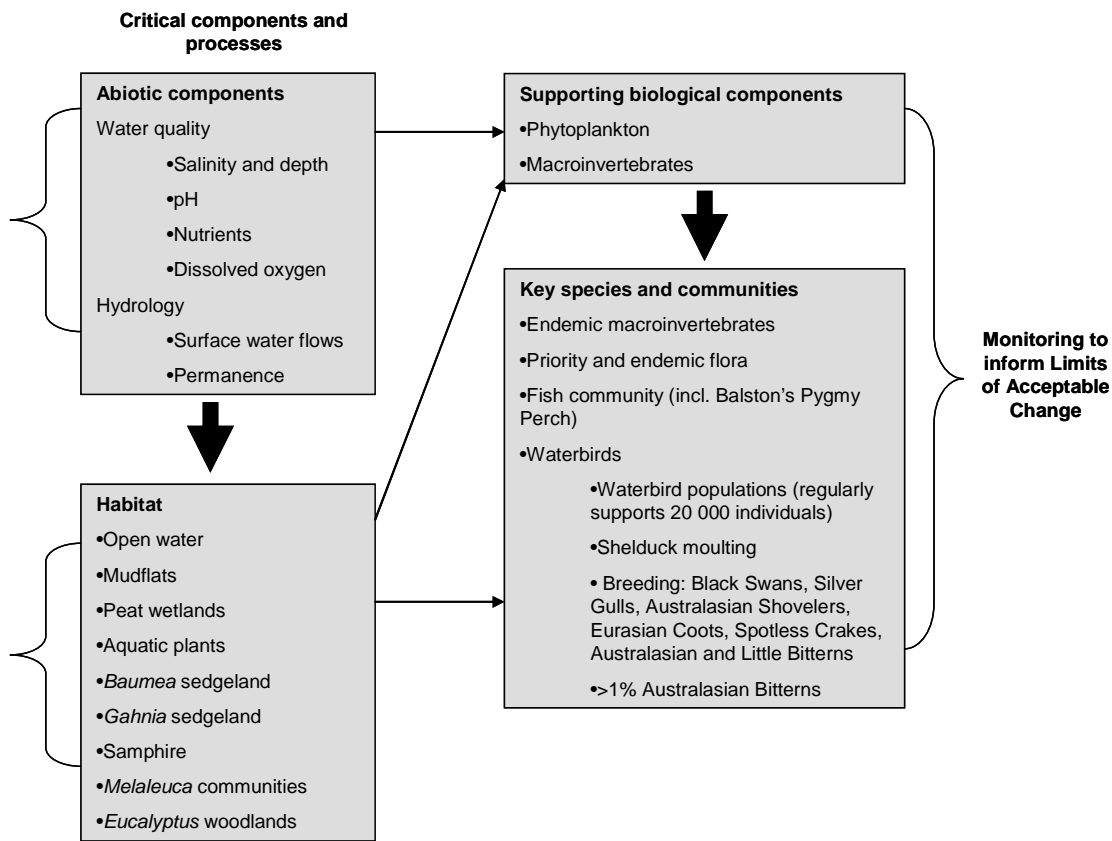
Critical components and processes

Abiotic components

Water quality

•Salinity and depth

•pH

•Nutrients

•Dissolved oxygen

Hydrology

•Surface water flows

•Permanence

Habitat

•Open water

•Mudflats

•Peat wetlands

•Aquatic plants

•*Baumea* sedgeland

•*Gahnia* sedgeland

•Samphire

•*Melaleuca* communities

•*Eucalyptus* woodlands

Supporting biological components

•Phytoplankton

•Macroinvertebrates

Key species and communities

•Endemic macroinvertebrates

•Priority and endemic flora

•Fish community (incl. Balston's Pygmy Perch)

•Waterbirds

•Waterbird populations (regularly supports 20 000 individuals)

•Shelduck moulting

• Breeding: Black Swans, Silver Gulls, Australasian Shovelers, Eurasian Coots, Spotless Crakes, Australasian and Little Bitterns

•>1% Australasian Bitterns

Monitoring to inform Limits of Acceptable Change